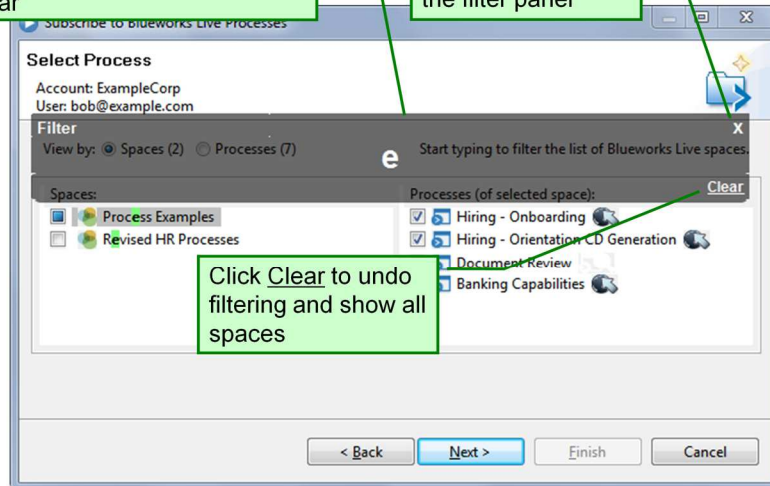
ar

the filter panel

Subscribe to Blueworks Live Processes

Select Process

Account: ExampleCorp
User: bob@example.com

Filter

x

View by: Spaces (2) Processes (7)

e

Start typing to filter the list of Blueworks Live spaces.

Clear

Spaces:

Process Examples

Revised HR Processes

Processes (of selected space):

Hiring - Onboarding

Hiring - Orientation CD Generation

Document Review

Banking Capabilities

Click Clear to undo filtering and show all spaces

< Back

Next >

Finish

Cancel